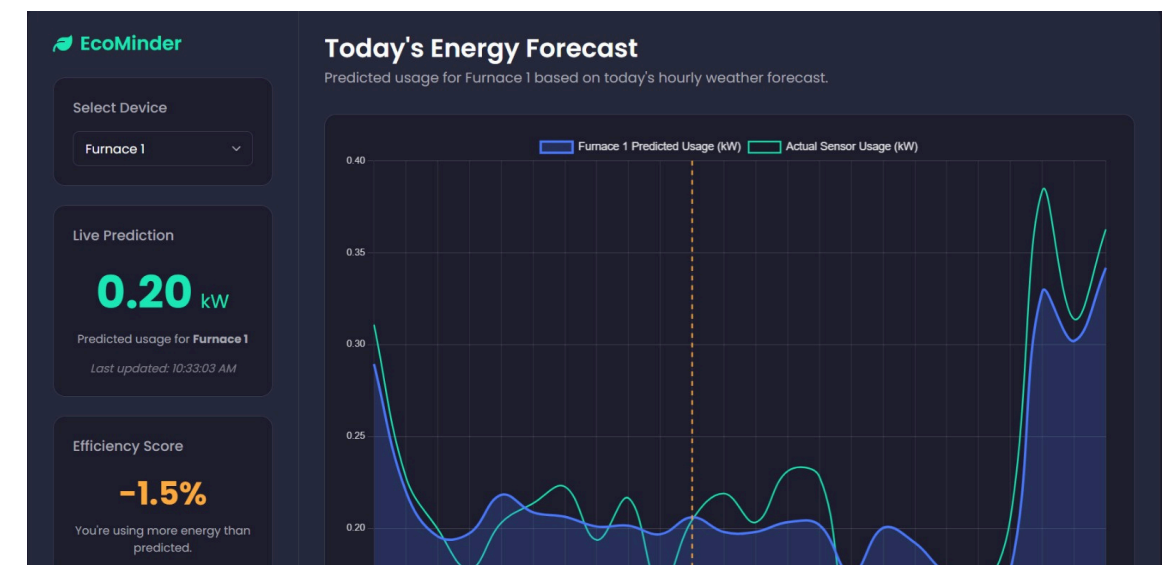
EcoMinder

Select Device

Furnace 1

Live Prediction

0.20 kW

Predicted usage for **Furnace 1**

Last updated: 10:33:03 AM

Efficiency Score

-1.5%

You're using more energy than predicted.

Today's Energy Forecast

Predicted usage for Furnace 1 based on today's hourly weather forecast.

Furnace 1 Predicted Usage (kW) Actual Sensor Usage (kW)

0.40

0.35

0.30

0.25

0.20